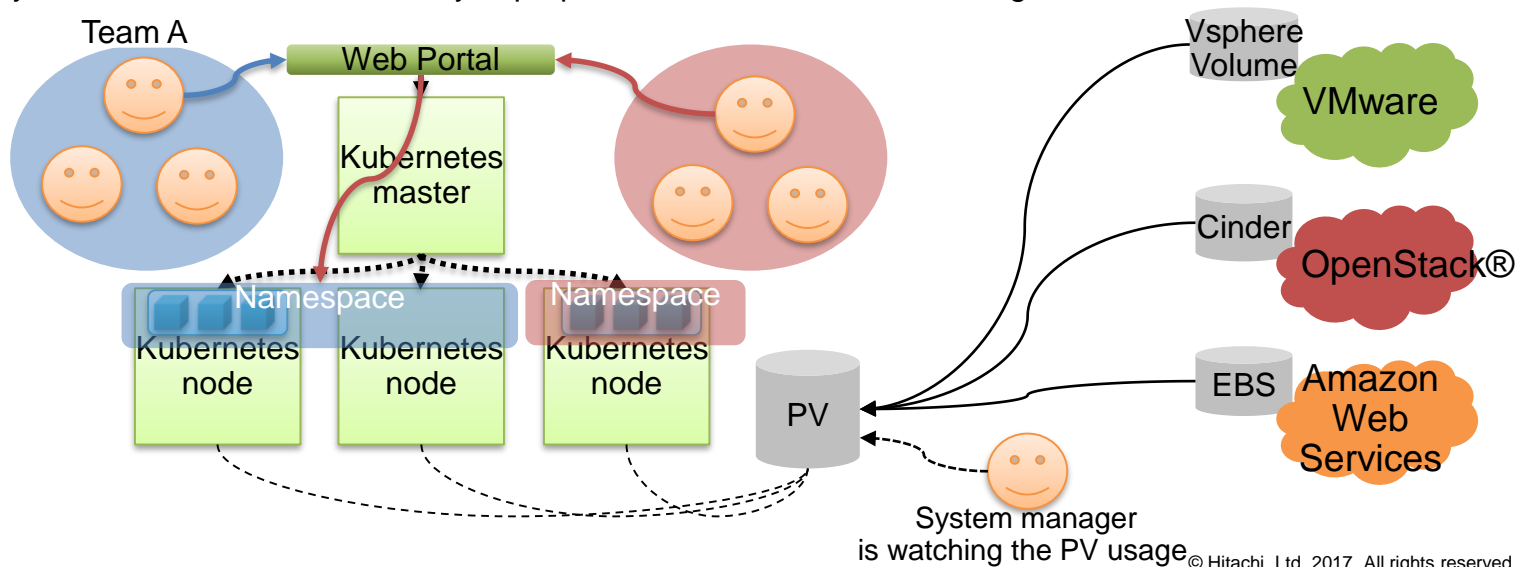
Team A

Web Portal

Kubernetes master

Namespace

Namespace

Kubernetes node

Kubernetes node

Kubernetes node

PV

Vsphere Volume

VMware

Cinder

OpenStack®

EBS

Amazon Web Services

System manager is watching the PV usage

© Hitachi, Ltd. 2017. All rights reserved.